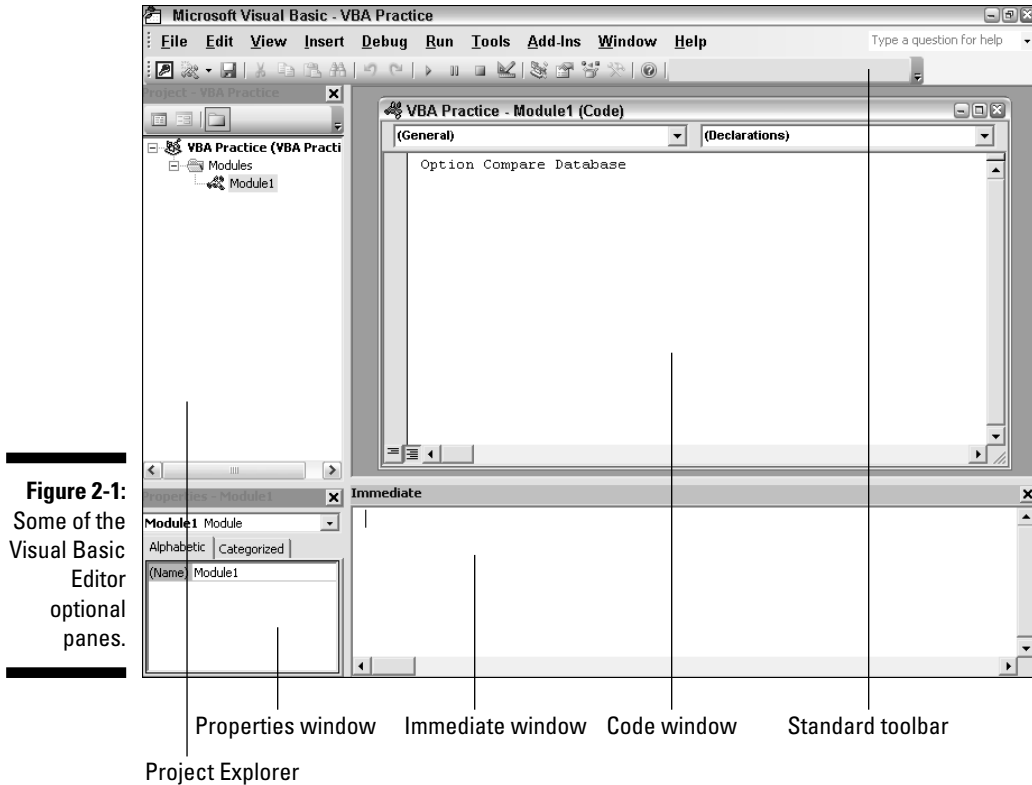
Microsoft Visual Basic - VBA Practice

File Edit View Insert Debug Run Tools Add-Ins Window Help

Type a question for help

Project - VBA Practice

VBA Practice (VBA Practi

Modules

Module1

VBA Practice - Module1 (Code)

(General)

(Declarations)

Option Compare Database

Properties - Module1

Module1 Module

Alphabetic Categorized

(Name) Module1

Immediate

**Figure 2-1:** Some of the Visual Basic Editor optional panes.

Properties window

Immediate window

Code window

Standard toolbar

Project Explorer